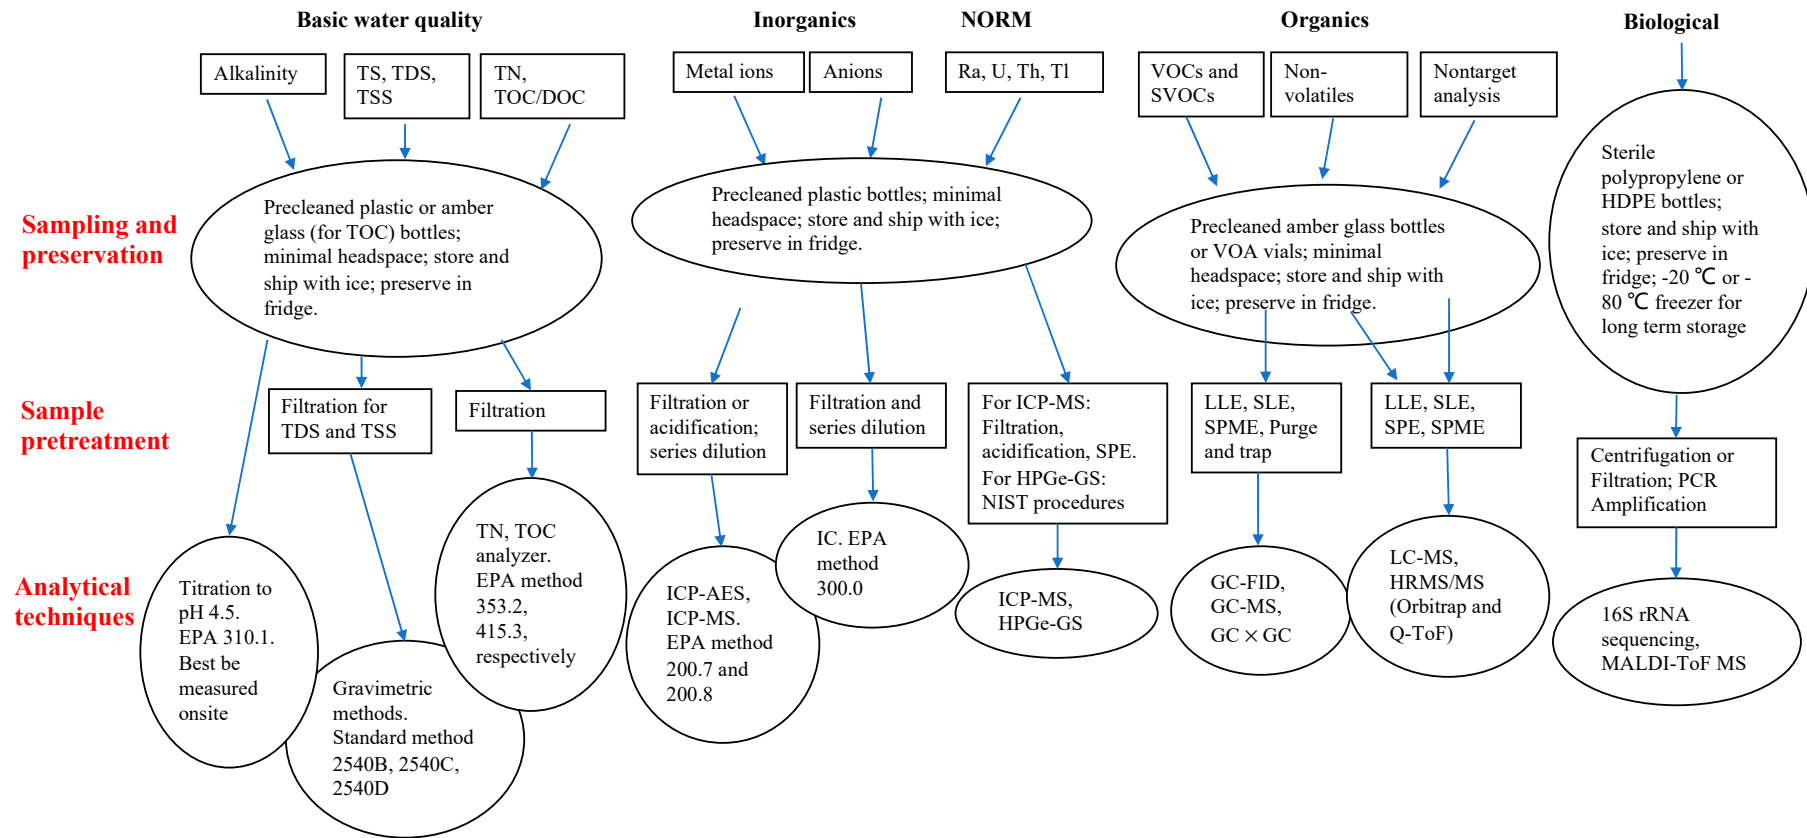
Basic water quality

Inorganics

NORM

Organics

Biological

Alkalinity

TS, TDS, TSS

TN, TOC/DOC

Metal ions

Anions

Ra, U, Th, Tl

VOCs and SVOCs

Non-volatiles

Nontarget analysis

Sampling and preservation

Precleaned plastic or amber glass (for TOC) bottles; minimal headspace; store and ship with ice; preserve in fridge.

Precleaned plastic bottles; minimal headspace; store and ship with ice; preserve in fridge.

Precleaned amber glass bottles or VOA vials; minimal headspace; store and ship with ice; preserve in fridge.

Sterile polypropylene or HDPE bottles; store and ship with ice; preserve in fridge; -20 ℃ or -80 ℃ freezer for long term storage

Sample pretreatment

Filtration for TDS and TSS

Filtration

Filtration or acidification; series dilution

Filtration and series dilution

For ICP-MS: Filtration, acidification, SPE. For HPGe-GS: NIST procedures

LLE, SLE, SPME, Purge and trap

LLE, SLE, SPE, SPME

Centrifugation or Filtration; PCR Amplification

Analytical techniques

Titration to pH 4.5. EPA 310.1. Best be measured onsite

Gravimetric methods. Standard method 2540B, 2540C, 2540D

TN, TOC analyzer. EPA method 353.2, 415.3, respectively

ICP-AES, ICP-MS. EPA method 200.7 and 200.8

IC. EPA method 300.0

ICP-MS, HPGe-GS

GC-FID, GC-MS, GC × GC

LC-MS, HRMS/MS (Orbitrap and Q-ToF)

16S rRNA sequencing, MALDI-ToF MS